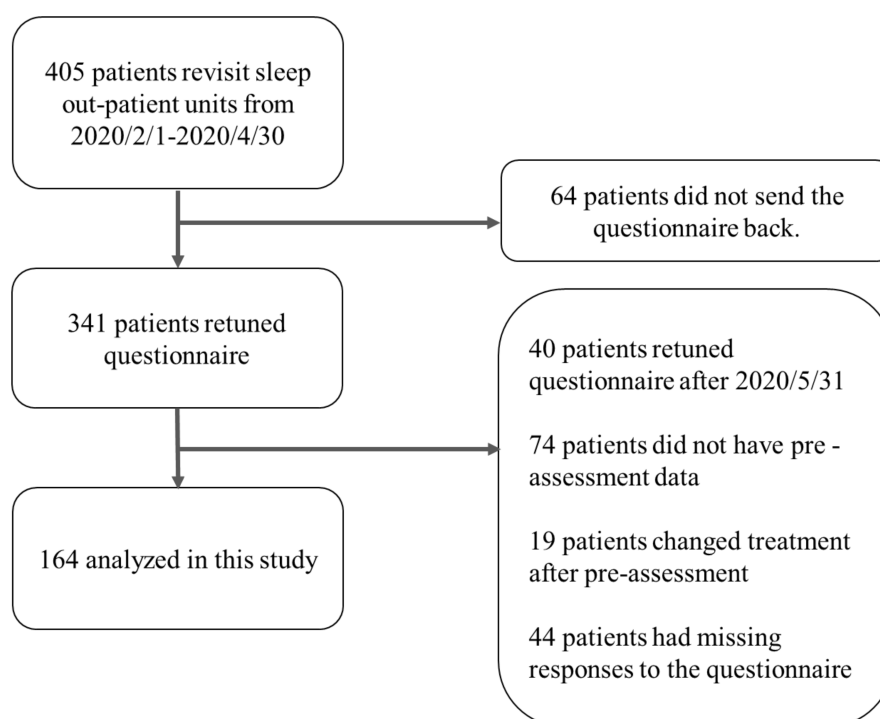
405 patients revisit sleep out-patient units from 2020/2/1-2020/4/30

64 patients did not send the questionnaire back.

341 patients retuned questionnaire

40 patients retuned questionnaire after 2020/5/31

74 patients did not have pre - assessment data

19 patients changed treatment after pre-assessment

44 patients had missing responses to the questionnaire

164 analyzed in this study